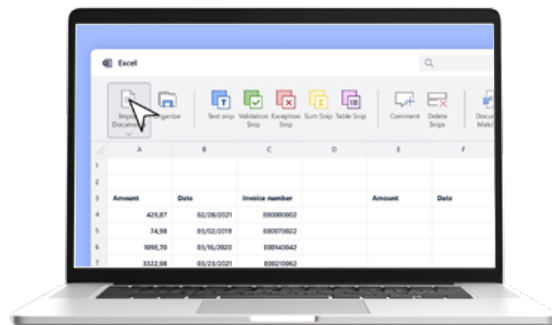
Excel

Impo Docume

Categorize

Text snip

Validation Snip

Exception Snip

Sum Snip

Table Snip

Comment

Delete Snips

Docu Match

| | A | B | C | D | E | F |
|---|---|---|---|---|---|---|
| 1 | | | | | | |
| 2 | | | | | | |
| 3 | Amount | Date | Invoice number | | Amount | Date |
| 4 | 421,87 | 02/28/2021 | E00080062 | | | |
| 5 | 74,98 | 03/02/2019 | E00070022 | | | |
| 6 | 1090,70 | 03/16/2020 | E00140042 | | | |
| 7 | 3322,98 | 03/23/2021 | E00210062 | | | |